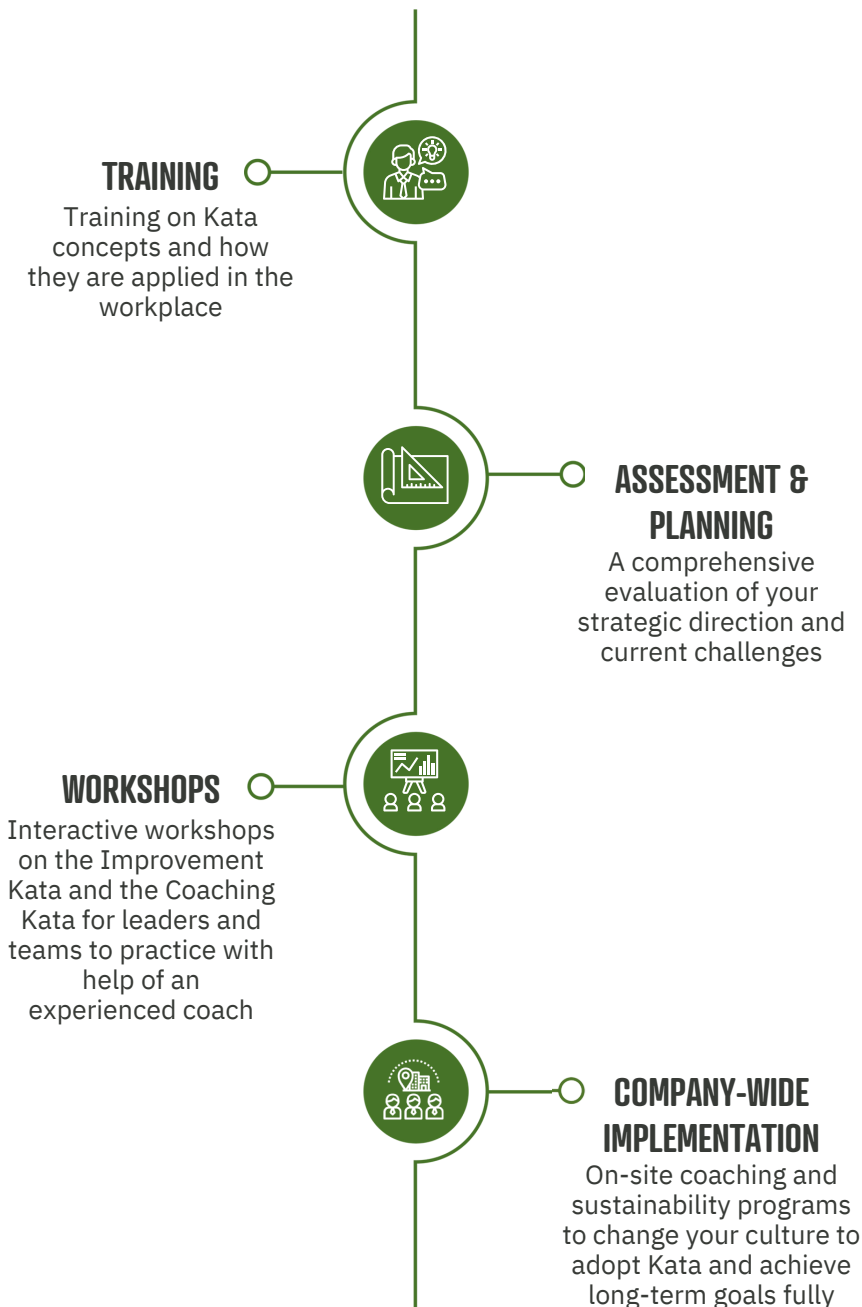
TRAINING
Training on Kata concepts and how they are applied in the workplace

ASSESSMENT & PLANNING
A comprehensive evaluation of your strategic direction and current challenges

WORKSHOPS
Interactive workshops on the Improvement Kata and the Coaching Kata for leaders and teams to practice with help of an experienced coach

COMPANY-WIDE IMPLEMENTATION
On-site coaching and sustainability programs to change your culture to adopt Kata and achieve long-term goals fully